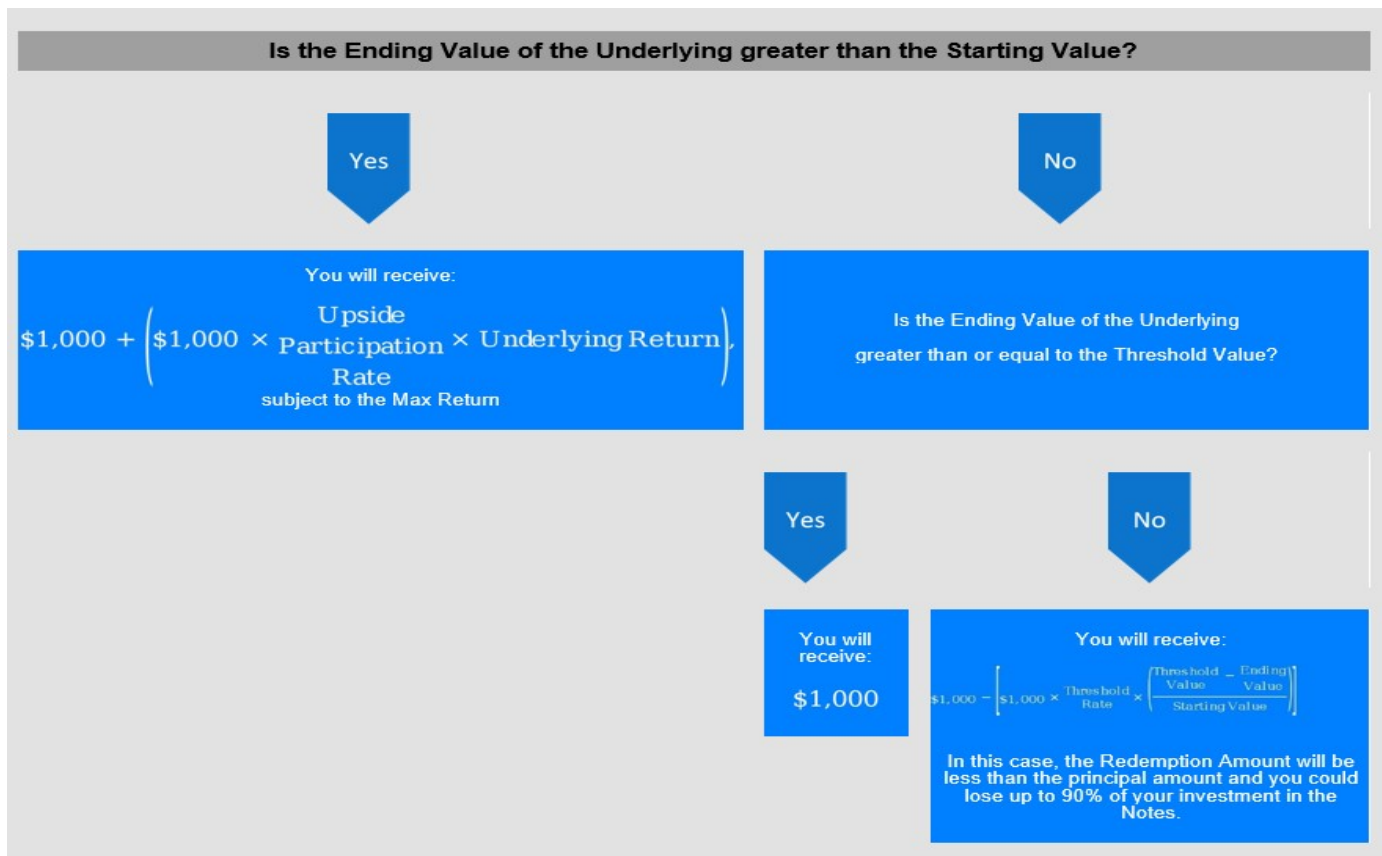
Is the Ending Value of the Underlying greater than the Starting Value?

Yes

No

You will receive:

$\$1,000 + \left(\$1,000 \times \begin{matrix}\text{Upside}\\\text{Participation}\\\text{Rate}\end{matrix} \times \text{Underlying Return}\right),$

subject to the Max Return

Is the Ending Value of the Underlying greater than or equal to the Threshold Value?

Yes

No

You will receive:

$1,000

You will receive:

$\$1,000 - \left[\$1,000 \times \begin{matrix}\text{Threshold}\\\text{Rate}\end{matrix} \times \left(\frac{\begin{matrix}\text{Threshold}\\\text{Value}\end{matrix} - \begin{matrix}\text{Ending}\\\text{Value}\end{matrix}}{\text{Starting Value}}\right)\right]$

In this case, the Redemption Amount will be less than the principal amount and you could lose up to 90% of your investment in the Notes.